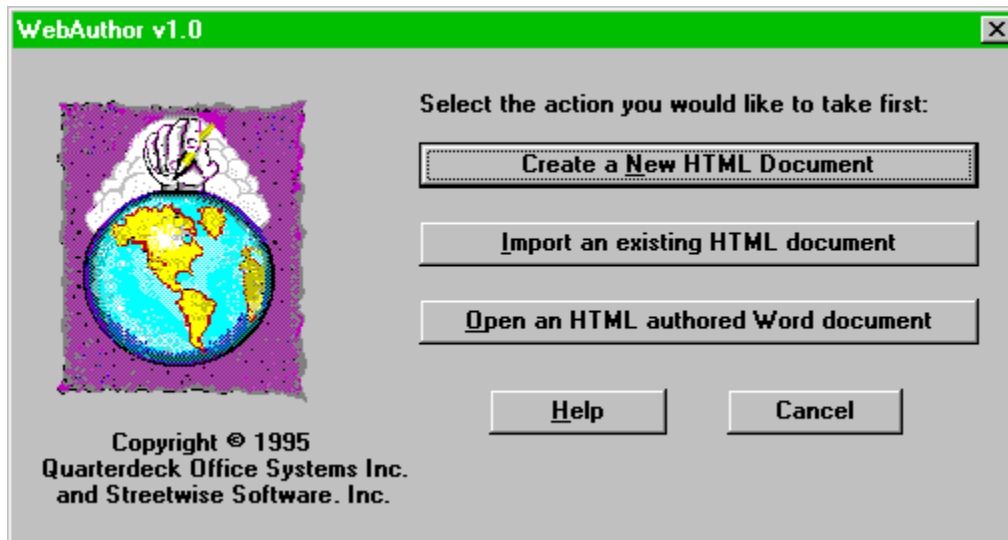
WebAuthor v1.0

Select the action you would like to take first:

Create a New HTML Document

Import an existing HTML document

Open an HTML authored Word document

Help

Cancel

Copyright © 1995
Quarterdeck Office Systems Inc.
and Streetwise Software. Inc.